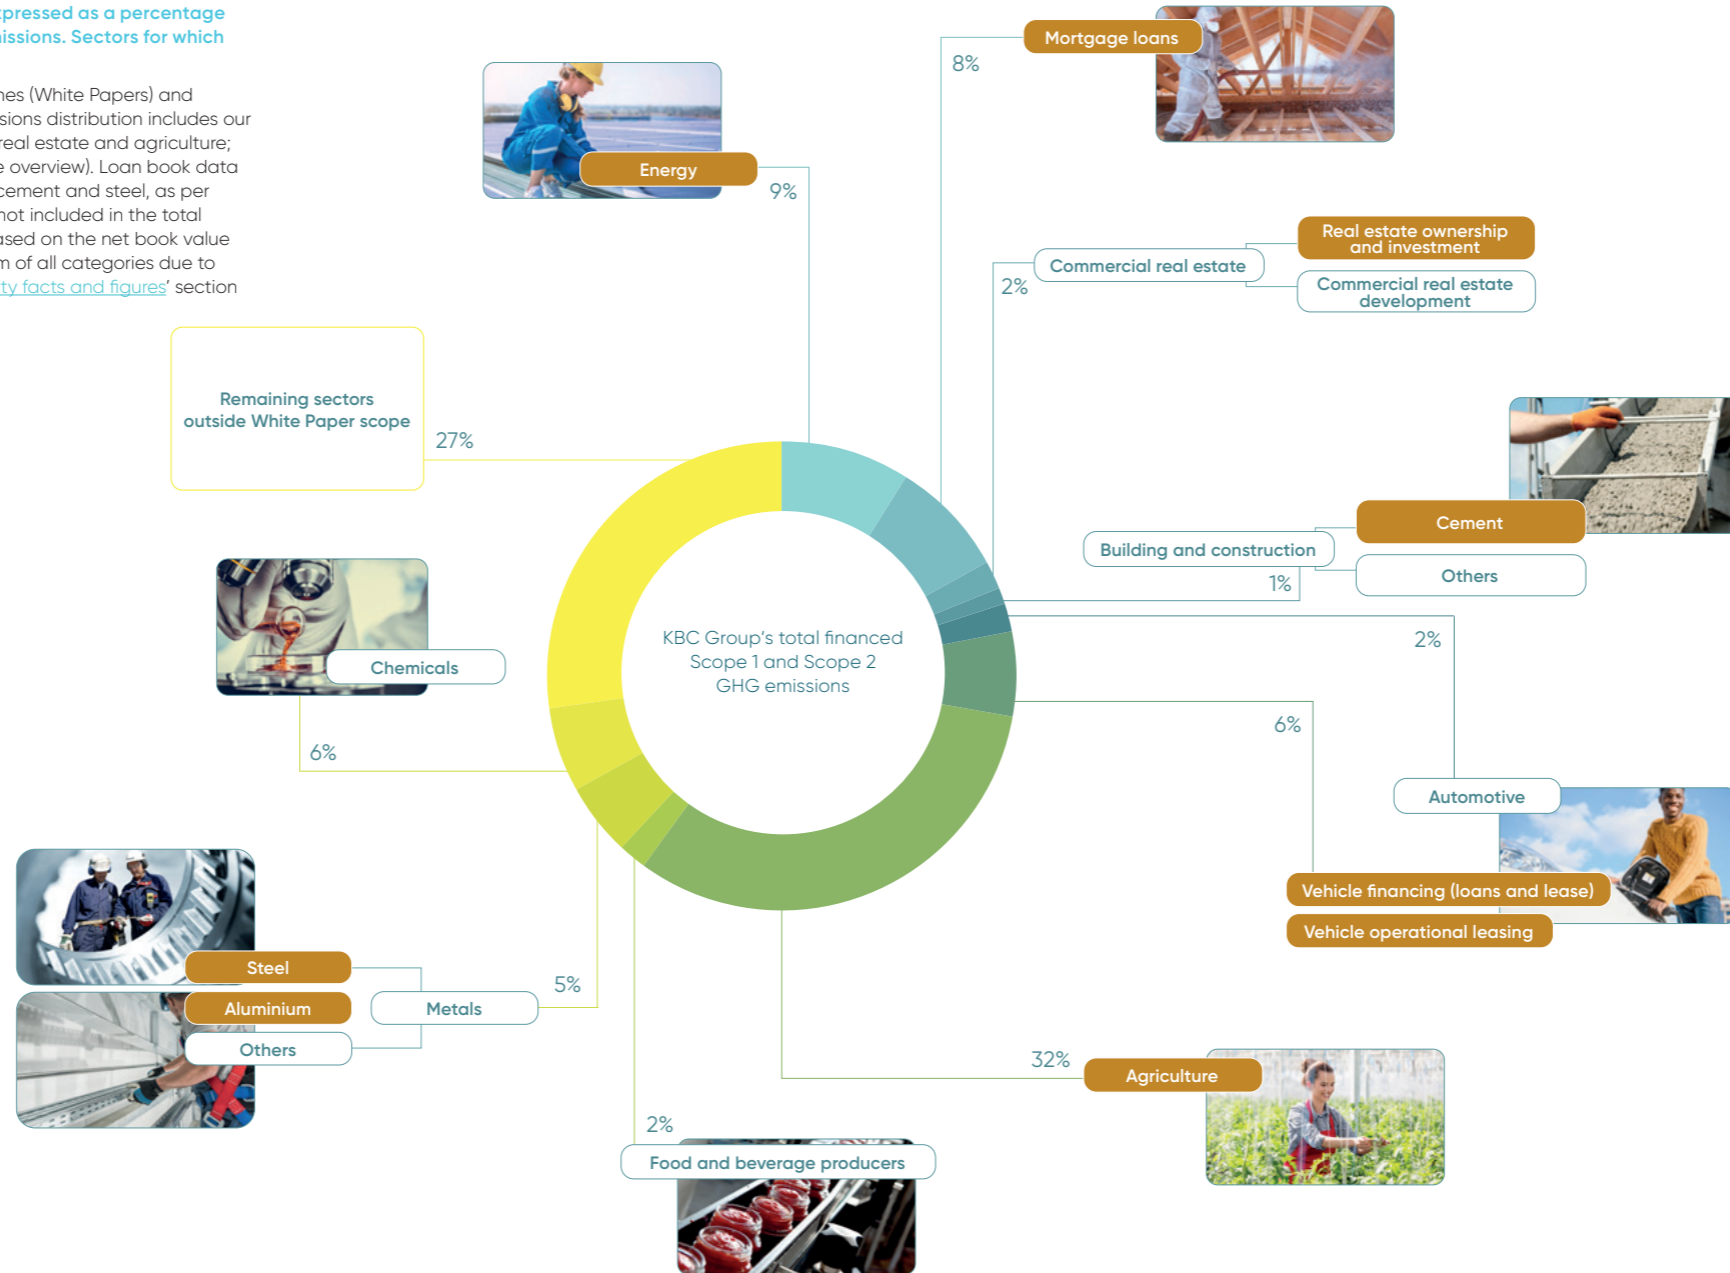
pressed as a percentage
issions. Sectors for which

nes (White Papers) and
sions distribution includes our
real estate and agriculture;
e overview). Loan book data
cement and steel, as per
not included in the total
ased on the net book value
m of all categories due to
ty facts and figures' section

Energy
9%

Mortgage loans
8%

Commercial real estate
2%
Real estate ownership and investment
Commercial real estate development

Remaining sectors outside White Paper scope
27%

Cement
Building and construction
Others
1%

KBC Group's total financed Scope 1 and Scope 2 GHG emissions

Chemicals
6%

2%
6%
Automotive
Vehicle financing (loans and lease)
Vehicle operational leasing

Steel
Aluminium
Others
Metals
5%

32%
Agriculture

2%
Food and beverage producers